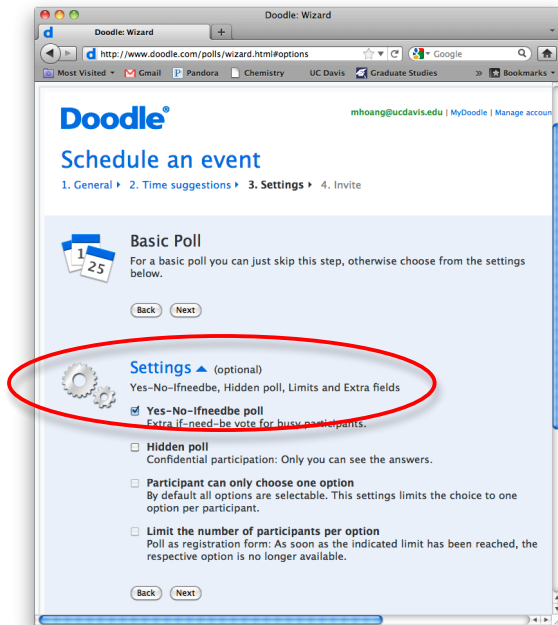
Doodle: Wizard

Doodle: Wizard

+

http://www.doodle.com/polls/wizard.html#options

Google

Most Visited Gmail Pandora Chemistry UC Davis Graduate Studies » Bookmarks

Doodle®

mhoang@ucdavis.edu | MyDoodle | Manage accoun

Schedule an event

1. General ▸ 2. Time suggestions ▸ 3. Settings ▸ 4. Invite

1 25

Basic Poll

For a basic poll you can just skip this step, otherwise choose from the settings below.

Back Next

Settings ▲ (optional)

Yes-No-Ifneedbe, Hidden poll, Limits and Extra fields

Yes-No-Ifneedbe poll
Extra if-need-be vote for busy participants.

Hidden poll
Confidential participation: Only you can see the answers.

Participant can only choose one option
By default all options are selectable. This settings limits the choice to one option per participant.

Limit the number of participants per option
Poll as registration form: As soon as the indicated limit has been reached, the respective option is no longer available.

Back Next